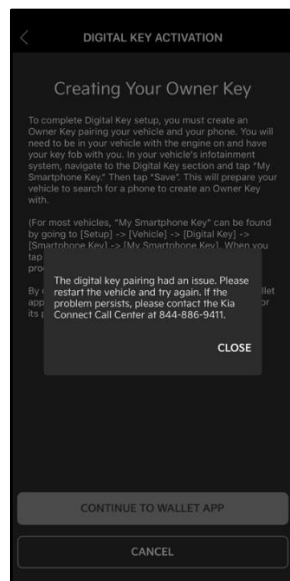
DIGITAL KEY ACTIVATION

Creating Your Owner Key

To complete Digital Key setup, you must create an Owner Key pairing your vehicle and your phone. You will need to be in your vehicle with the engine on and have your key fob with you. In your vehicle's infotainment system, navigate to the Digital Key section and tap "My Smartphone Key." Then tap "Save". This will prepare your vehicle to search for a phone to create an Owner Key with.

(For most vehicles, "My Smartphone Key" can be found by going to [Setup] -> [Vehicle] -> [Digital Key] -> [Smartphone Key] -> [My Smartphone Key]. When you tap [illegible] pro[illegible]

By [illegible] llet app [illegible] or its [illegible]

The digital key pairing had an issue. Please restart the vehicle and try again. If the problem persists, please contact the Kia Connect Call Center at 844-886-9411.

CLOSE

CONTINUE TO WALLET APP

CANCEL